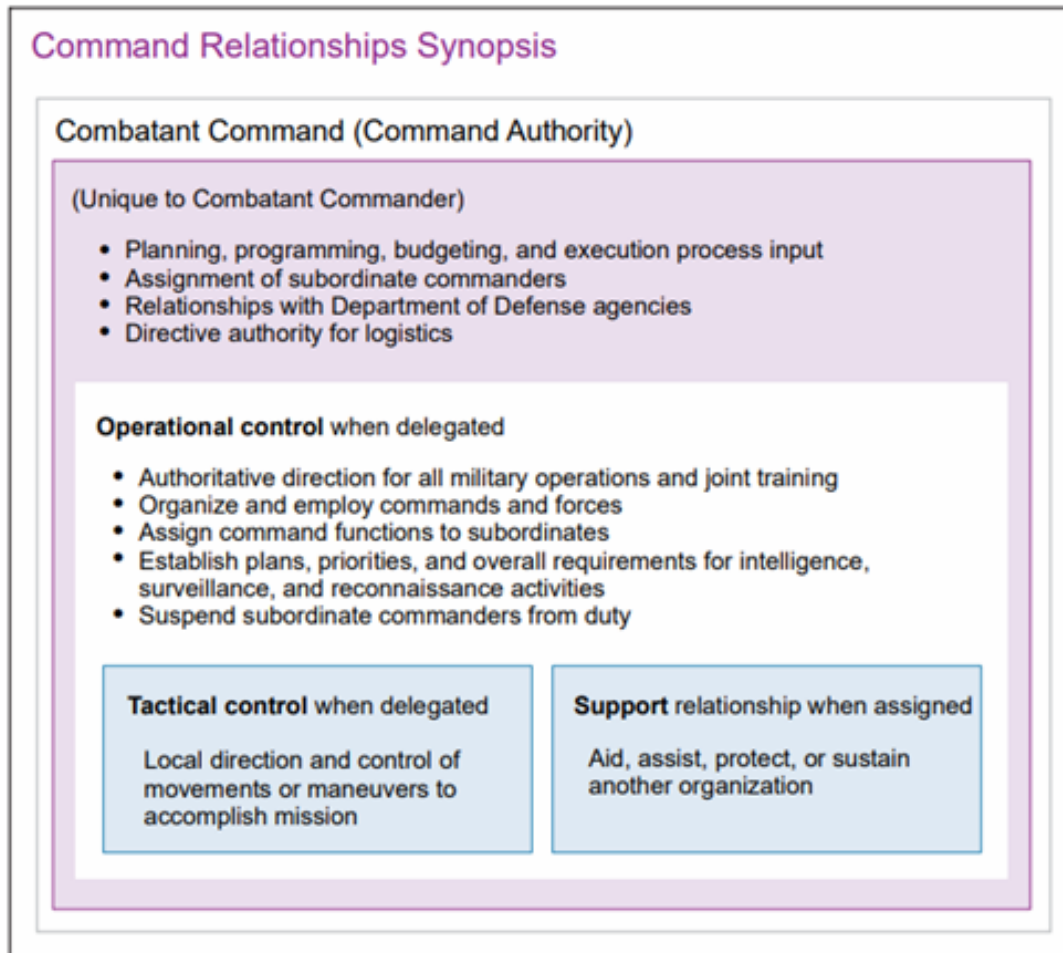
Command Relationships Synopsis

Combatant Command (Command Authority)

(Unique to Combatant Commander)

- Planning, programming, budgeting, and execution process input
- Assignment of subordinate commanders
- Relationships with Department of Defense agencies
- Directive authority for logistics

Operational control when delegated

- Authoritative direction for all military operations and joint training
- Organize and employ commands and forces
- Assign command functions to subordinates
- Establish plans, priorities, and overall requirements for intelligence, surveillance, and reconnaissance activities
- Suspend subordinate commanders from duty

Tactical control when delegated

Local direction and control of movements or maneuvers to accomplish mission

Support relationship when assigned

Aid, assist, protect, or sustain another organization